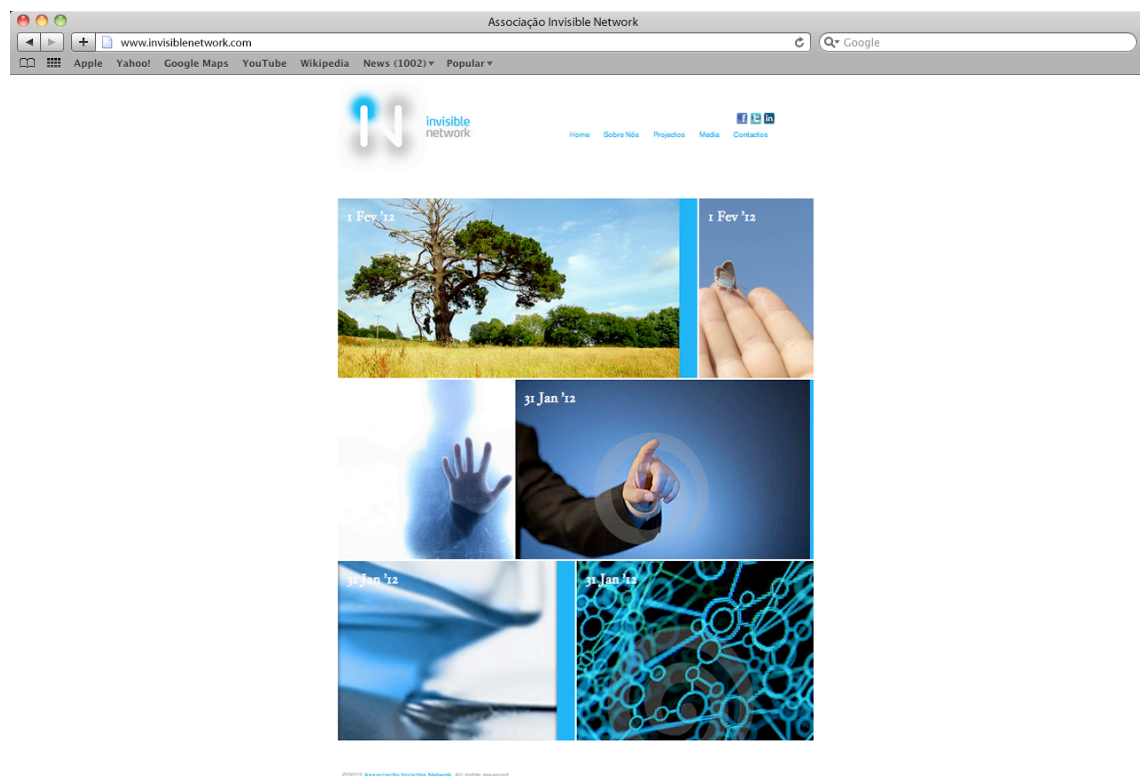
Associação Invisible Network

www.invisiblenetwork.com

Google

Apple Yahoo! Google Maps YouTube Wikipedia News (1002) ▾ Popular ▾

invisible
network

Home Sobre Nós Projectos Media Contactos

1 Fev '12

1 Fev '12

31 Jan '12

31 Jan '12

31 Jan '12

©2012 Associação Invisible Network. All rights reserved.